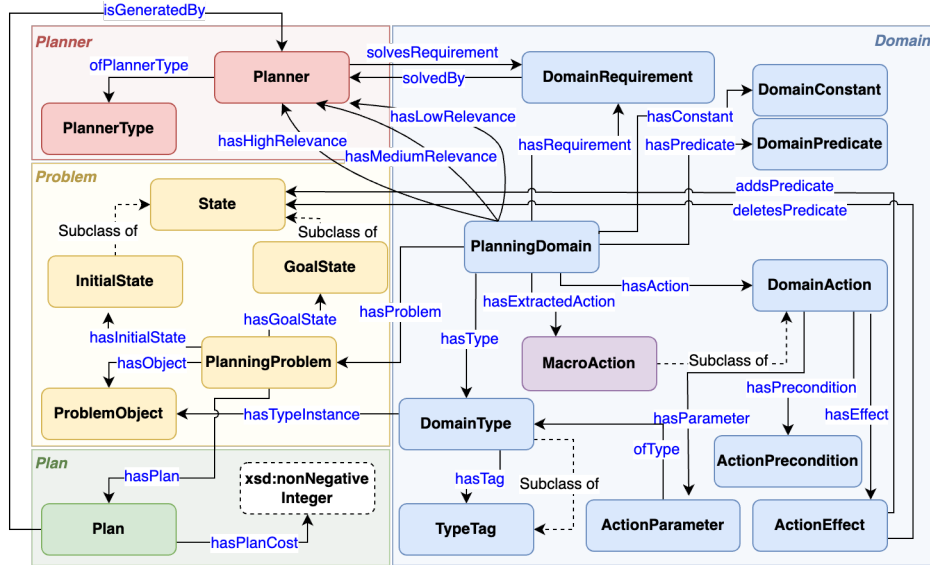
isGeneratedBy
Planner
Domain
Planner
solvesRequirement
ofPlannerType
solvedBy
DomainRequirement
DomainConstant
PlannerType
hasLowRelevance
hasConstant
hasHighRelevance
hasRequirement
hasPredicate
DomainPredicate
hasMediumRelevance
Problem
State
addsPredicate
deletesPredicate
Subclass of
Subclass of
PlanningDomain
InitialState
GoalState
hasAction
DomainAction
hasProblem
hasExtractedAction
hasGoalState
hasInitialState
hasType
hasObject
PlanningProblem
MacroAction
Subclass of
hasPrecondition
hasParameter
ProblemObject
hasTypeInstance
DomainType
hasEffect
ofType
ActionPrecondition
Plan
hasPlan
xsd:nonNegative Integer
hasTag
Subclass of
Plan
hasPlanCost
TypeTag
ActionParameter
ActionEffect